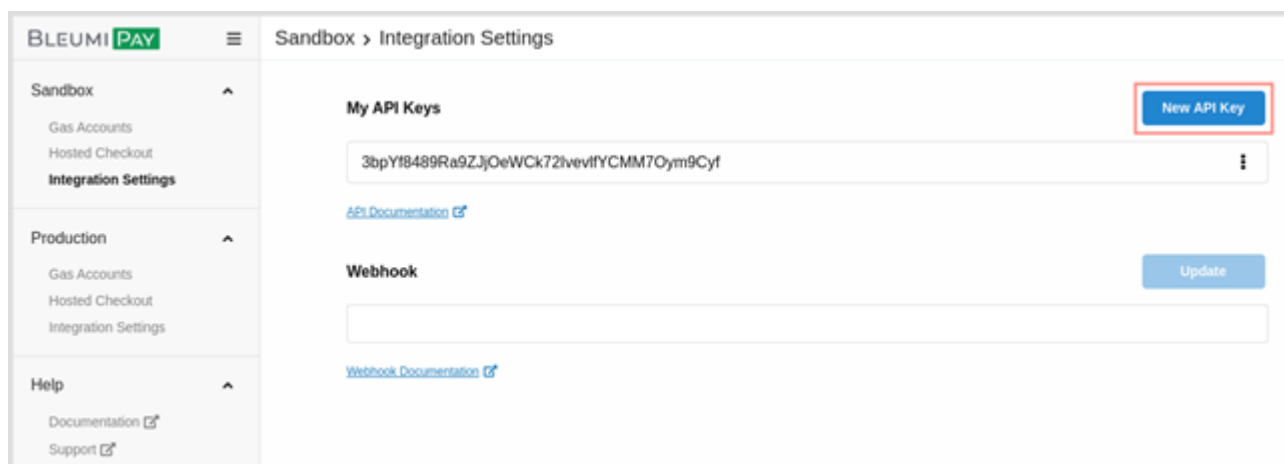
BLEUMI PAY

Sandbox
Gas Accounts
Hosted Checkout
Integration Settings

Production
Gas Accounts
Hosted Checkout
Integration Settings

Help
Documentation
Support

Sandbox > Integration Settings

My API Keys

New API Key

3bpYf8489Ra9ZJjOeWCk72IvevIfYCMM7Oym9Cyf

API Documentation

Webhook

Update

Webhook Documentation